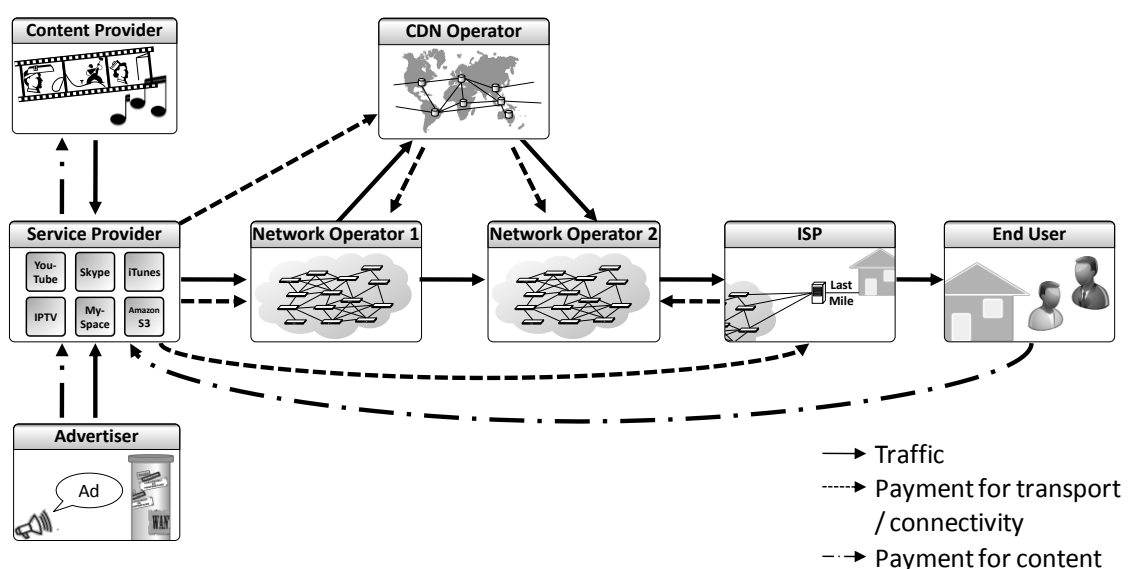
Content Provider

CDN Operator

Service Provider

You-Tube

Skype

iTunes

IPTV

My-Space

Amazon S3

Network Operator 1

Network Operator 2

ISP

Last Mile

End User

Advertiser

Ad

WAN

Traffic

Payment for transport / connectivity

Payment for content